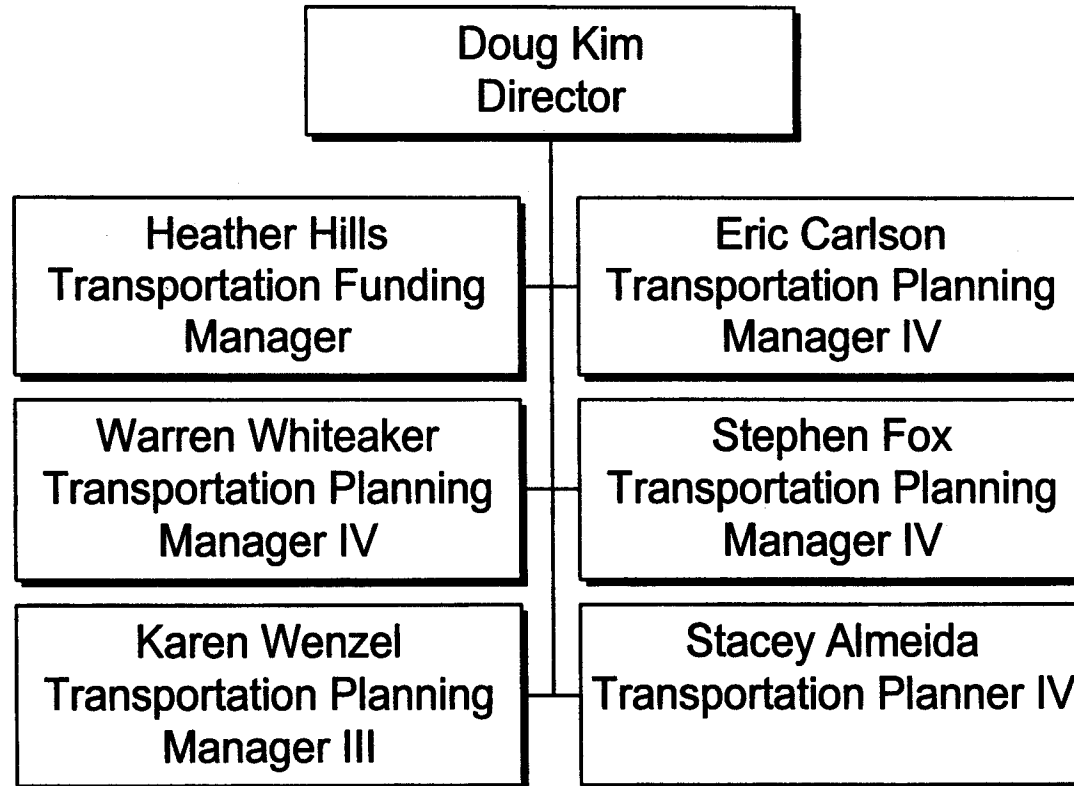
Doug Kim
Director

Heather Hills
Transportation Funding Manager

Eric Carlson
Transportation Planning Manager IV

Warren Whiteaker
Transportation Planning Manager IV

Stephen Fox
Transportation Planning Manager IV

Karen Wenzel
Transportation Planning Manager III

Stacey Almeida
Transportation Planner IV